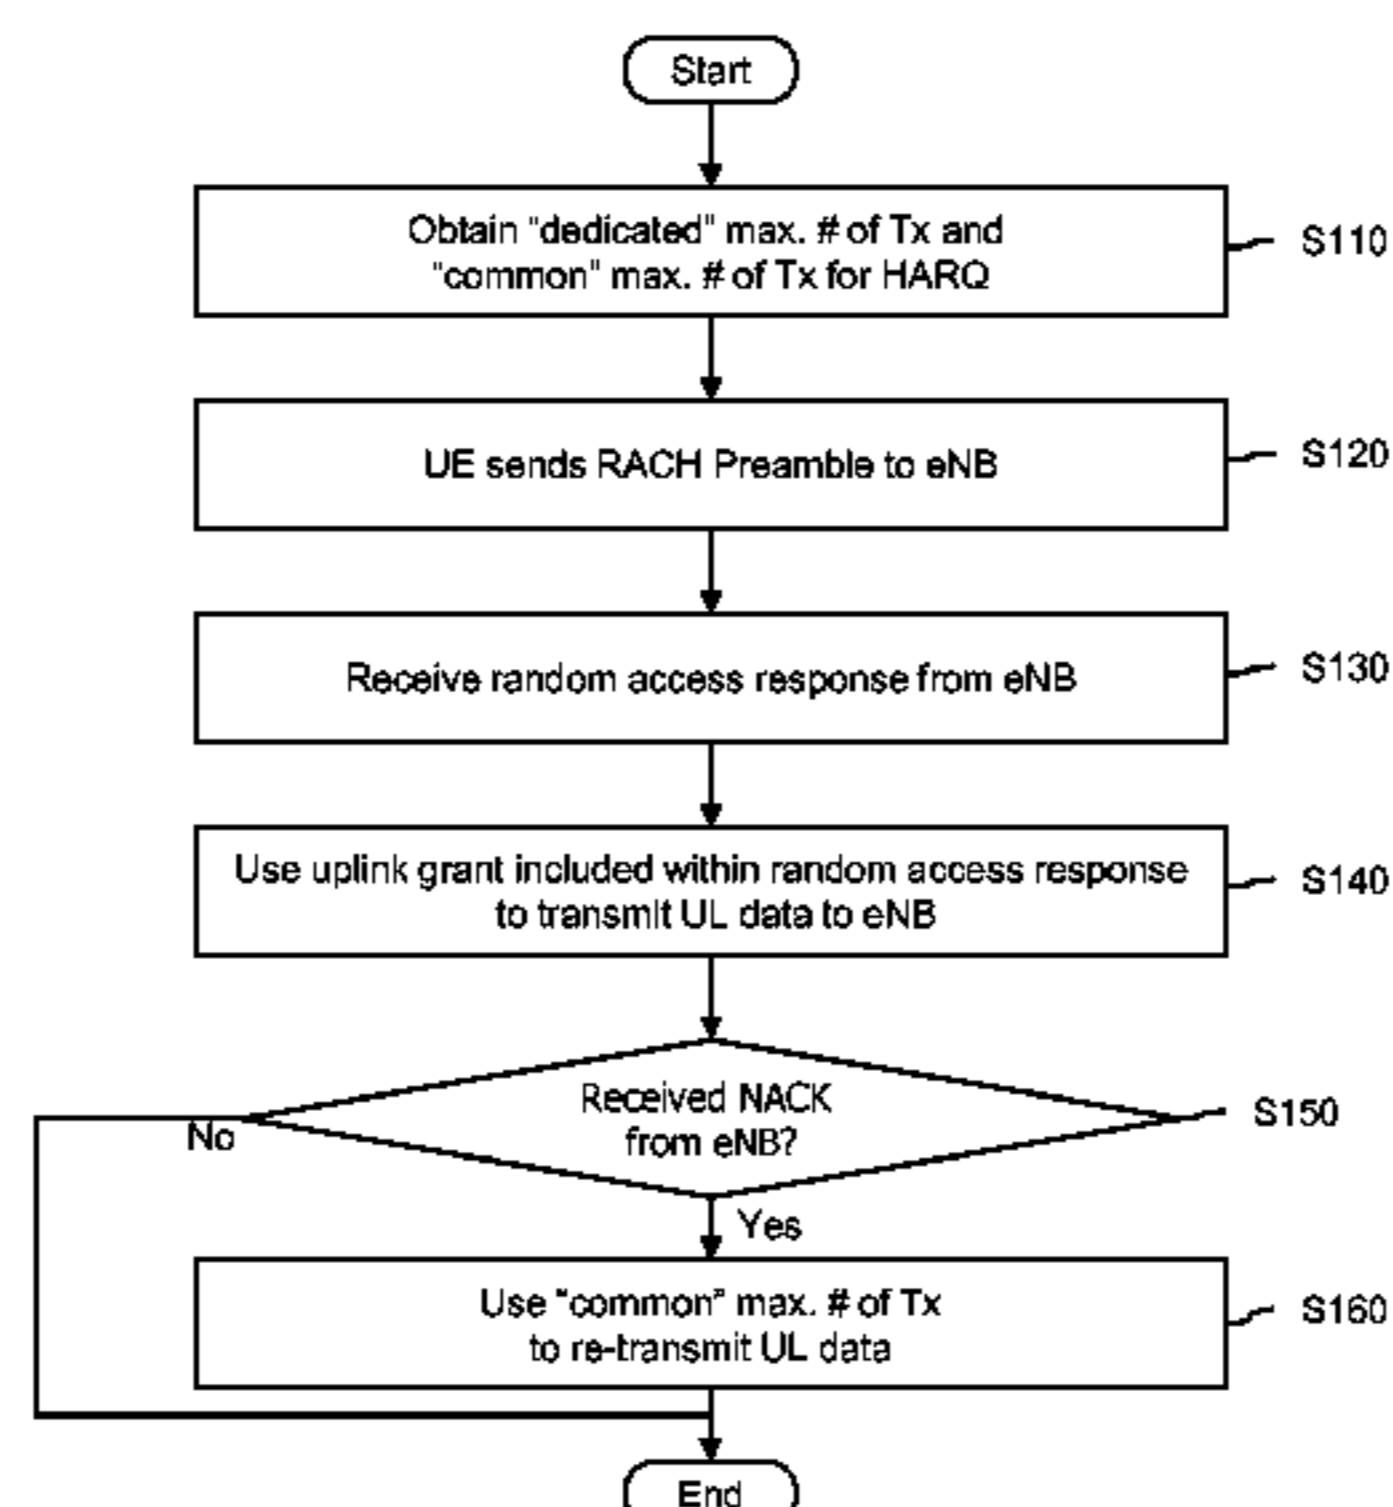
Start

Obtain "dedicated" max. # of Tx and "common" max. # of Tx for HARQ

S110

UE sends RACH Preamble to eNB

S120

Receive random access response from eNB

S130

Use uplink grant included within random access response to transmit UL data to eNB

S140

Received NACK from eNB?

S150

No

Yes

Use "common" max. # of Tx to re-transmit UL data

S160

End